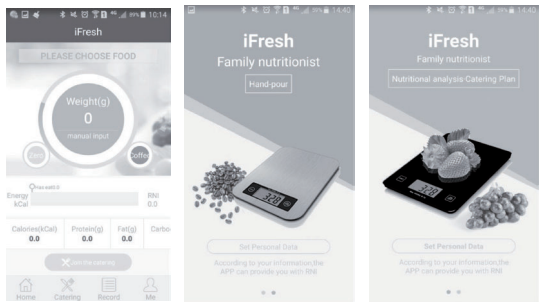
10:14

iFresh

PLEASE CHOOSE FOOD

Weight(g)
0
manual input

Zero

Coffee

Energy
kCal

RNI
0.0

Calories(kCal)
0.0

Protein(g)
0.0

Fat(g)
0.0

Carbo

Join the catering

Home

Catering

Record

Me

14:40

iFresh

Family nutritionist

Hand-pour

328

Set Personal Data

According to your information,the APP can provides you with RNI

14:40

iFresh

Family nutritionist

Nutritional analysis Catering Plan

328

Set Personal Data

According to your information,the APP can provides you with RNI